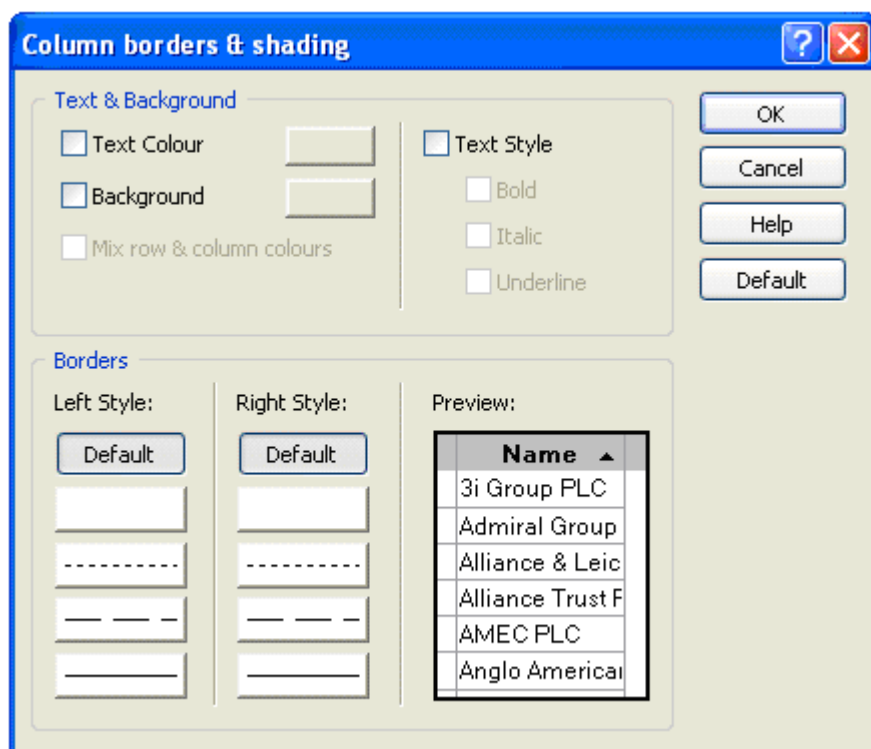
Column borders & shading

Text & Background

Text Colour

Background

Mix row & column colours

Text Style

Bold

Italic

Underline

OK

Cancel

Help

Default

Borders

Left Style:

Default

Right Style:

Default

Preview:

| Name ▲ |
|---|
| 3i Group PLC |
| Admiral Group |
| Alliance & Leic |
| Alliance Trust F |
| AMEC PLC |
| Anglo Americai |